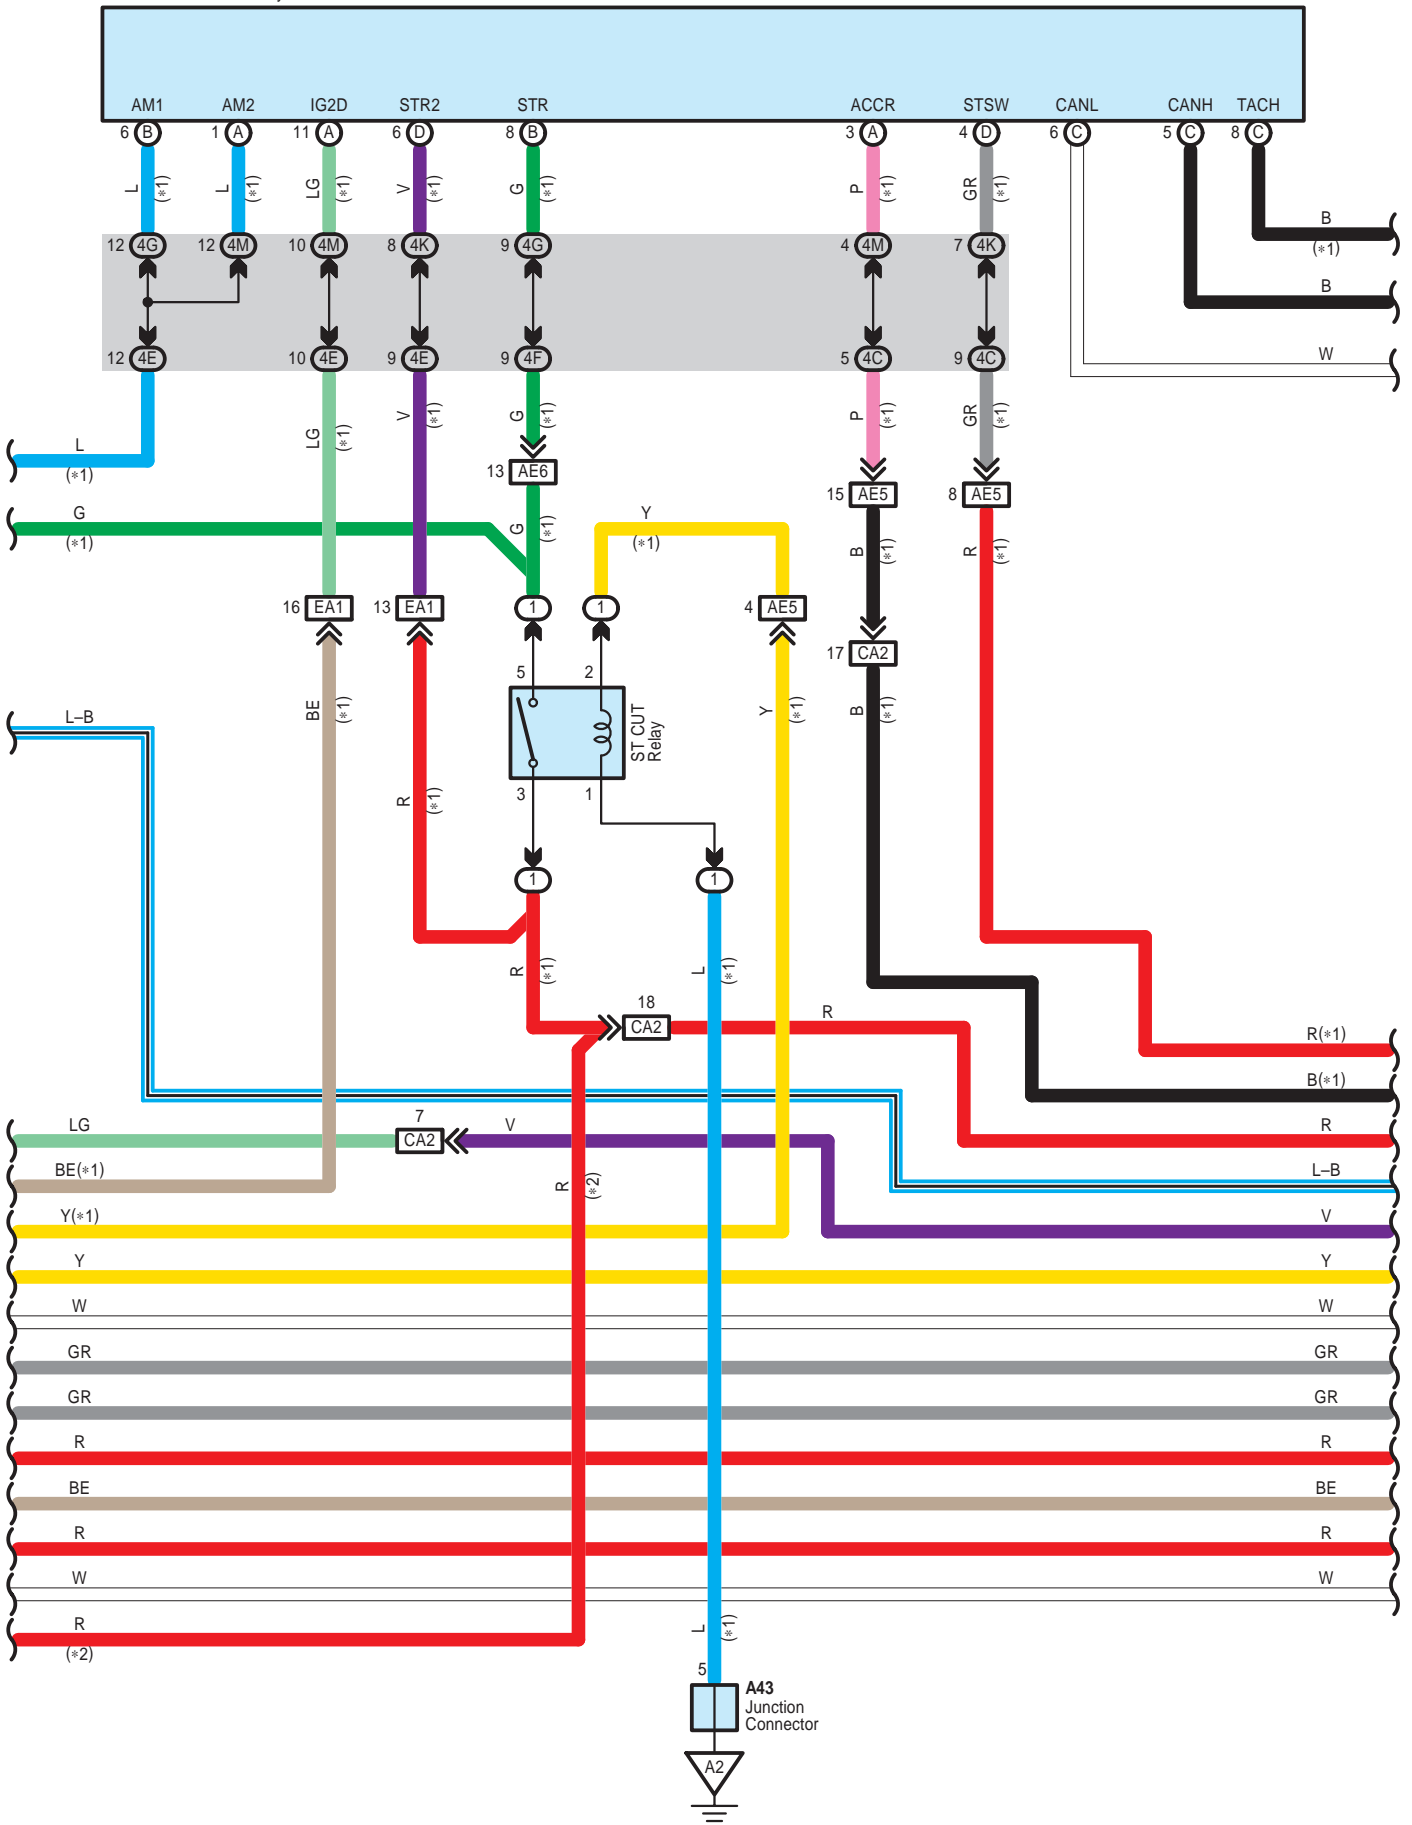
AM1 AM2 IG2D STR2 STR ACCR STSW CANL CANH TACH

6 B 1 A 11 A 6 D 8 B 3 A 4 D 6 C 5 C 8 C

L (*1) L (*1) LG (*1) V (*1) G (*1) P (*1) GR (*1)

B (*1)

12 4G 12 4M 10 4M 8 4K 9 4G 4 4M 7 4K

B

12 4E 10 4E 9 4E 9 4F 5 4C 9 4C

W

L (*1)

LG (*1) V (*1) G (*1) P (*1) GR (*1)

13 AE6

15 AE5 8 AE5

G (*1)

G (*1)

Y (*1)

B (*1) R (*1)

16 EA1 13 EA1 1 1 4 AE5

17 CA2

5 2

ST CUT Relay

L–B

BE (*1)

Y (*1)

B (*1)

R (*1)

3 1

1 1

R (*1) L (*1)

18 CA2 R

R(*1)

B(*1)

LG 7 CA2 V R

BE(*1) L–B

R (*2)

Y(*1) V

Y Y

W W

GR GR

GR GR

R R

BE BE

R R

W W

R (*2)

L (*1)

5 A43 Junction Connector

A2